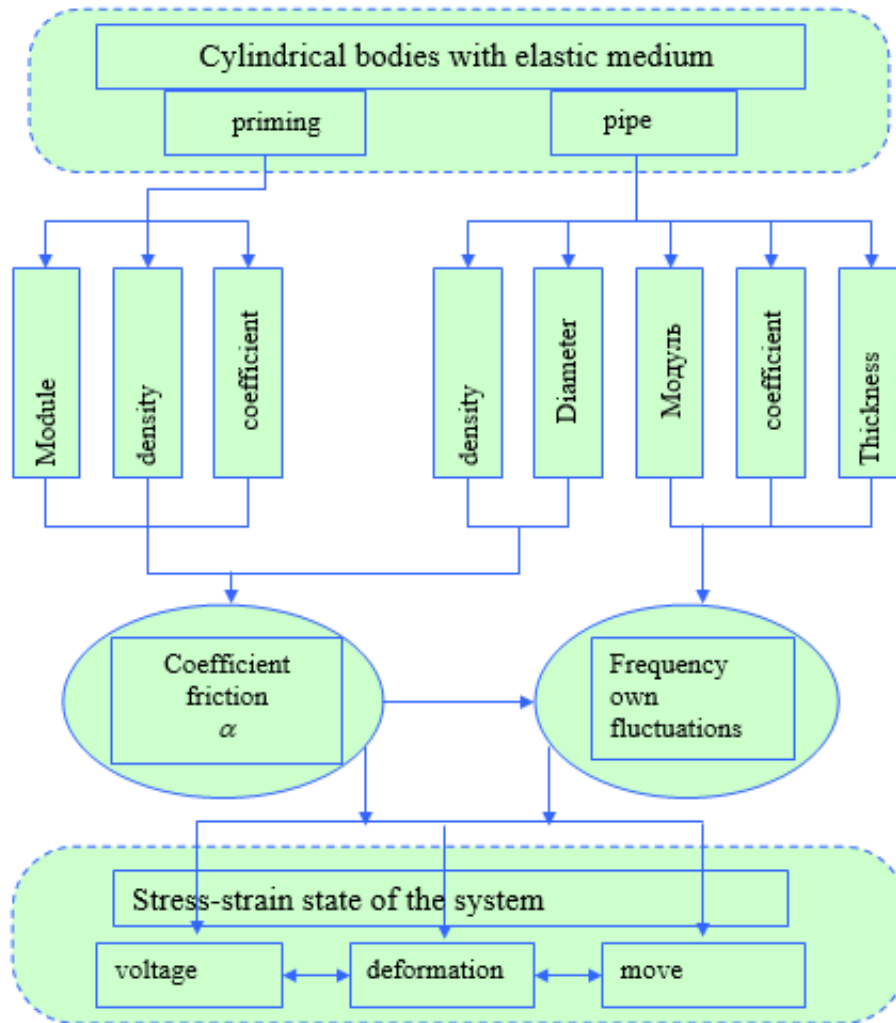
Cylindrical bodies with elastic medium

priming

pipe

Module

density

coefficient

density

Diameter

Модуль

coefficient

Thickness

Coefficient friction $\alpha$

Frequency own fluctuations

Stress-strain state of the system

voltage

deformation

move